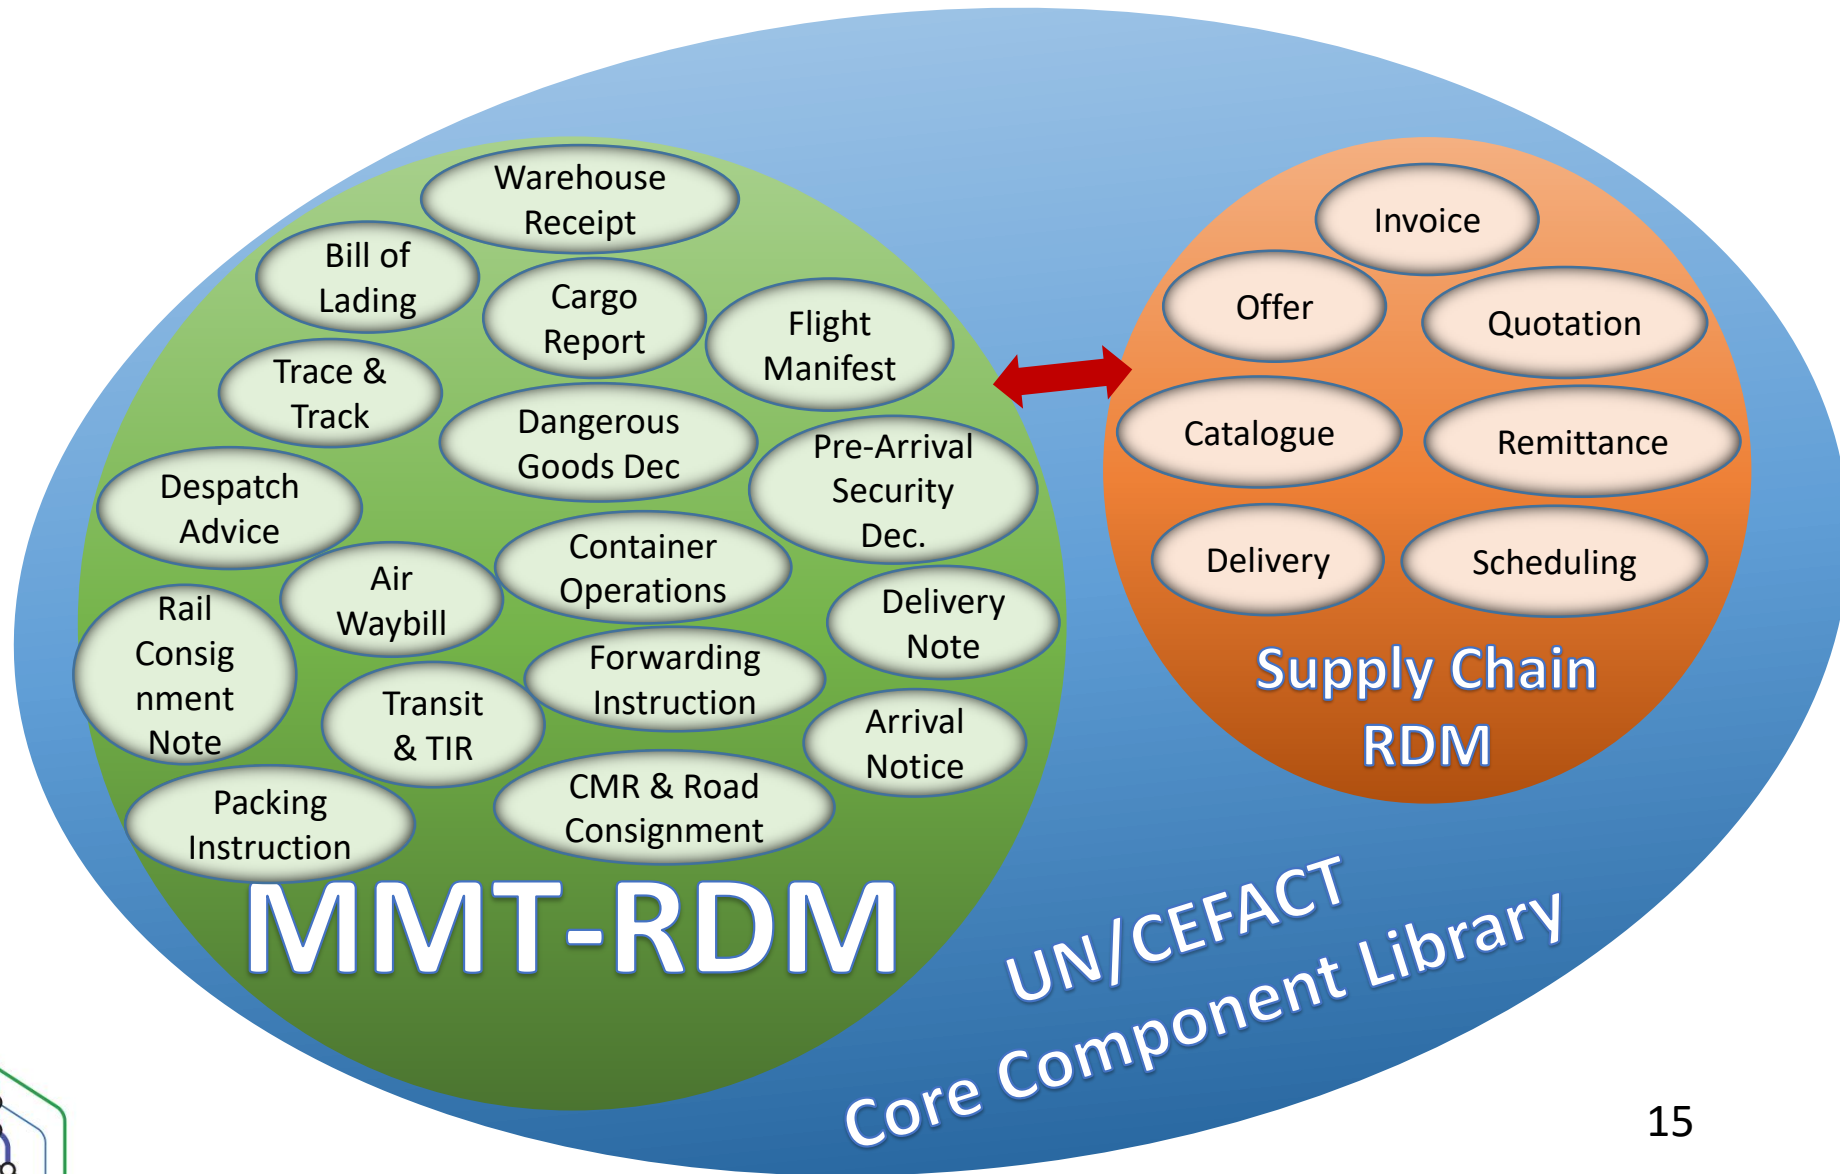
Warehouse Receipt

Bill of Lading

Cargo Report

Flight Manifest

Trace & Track

Dangerous Goods Dec

Pre-Arrival Security Dec.

Despatch Advice

Container Operations

Air Waybill

Rail Consig nment Note

Delivery Note

Forwarding Instruction

Transit & TIR

Arrival Notice

Packing Instruction

CMR & Road Consignment

MMT-RDM

Invoice

Offer

Quotation

Catalogue

Remittance

Delivery

Scheduling

Supply Chain RDM

UN/CEFACT Core Component Library

15